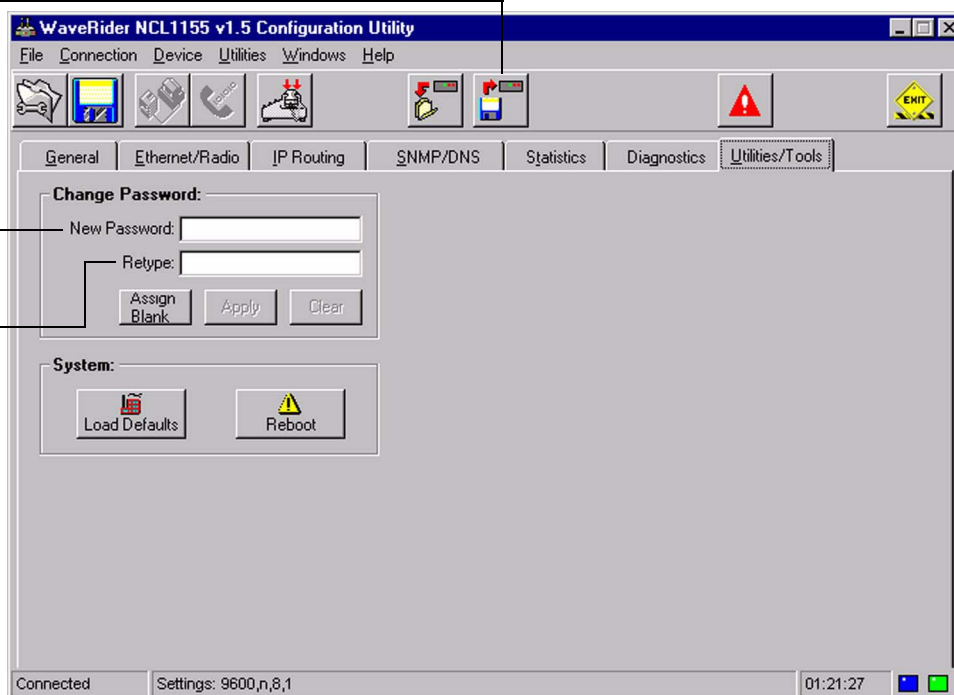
WaveRider NCL1155 v1.5 Configuration Utility

File Connection Device Utilities Windows Help

EXIT

General | Ethernet/Radio | IP Routing | SNMP/DNS | Statistics | Diagnostics | Utilities/Tools

Change Password:

New Password:

Retype:

Assign Blank | Apply | Clear

System:

Load Defaults | Reboot

Connected | Settings: 9600,n,8,1 | 01:21:27